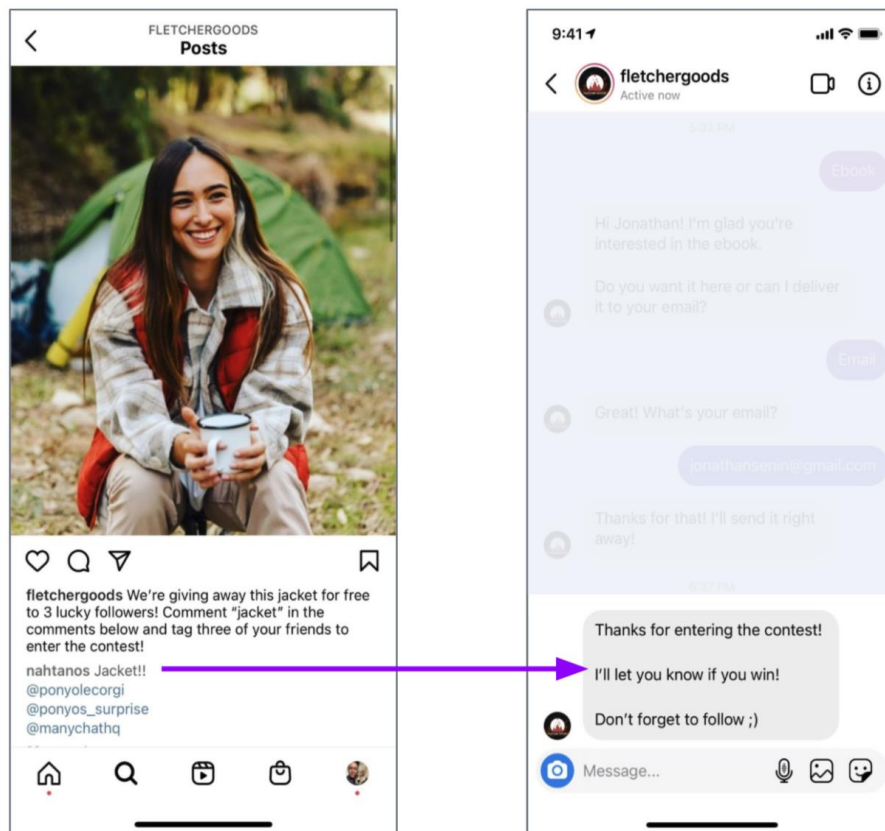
FLETCHERGOODS
Posts

fletchergoods We're giving away this jacket for free to 3 lucky followers! Comment "jacket" in the comments below and tag three of your friends to enter the contest!

nahtanos Jacket!!
@ponyolecorgi
@ponyos_surprise
@manychathq

9:41

fletchergoods
Active now

5:03 PM

Ebook

Hi Jonathan! I'm glad you're interested in the ebook.

Do you want it here or can I deliver it to your email?

Email

Great! What's your email?

jonathansenin@gmail.com

Thanks for that! I'll send it right away!

6:37 PM

Thanks for entering the contest!

I'll let you know if you win!

Don't forget to follow ;)

Message...